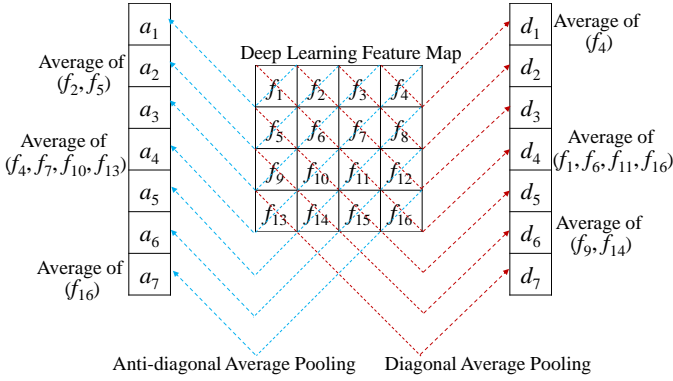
$a_1$
Average of $(f_2, f_5)$
$a_2$
$a_3$
Average of $(f_4, f_7, f_{10}, f_{13})$
$a_4$
$a_5$
$a_6$
Average of $(f_{16})$
$a_7$

Deep Learning Feature Map

| $f_1$ | $f_2$ | $f_3$ | $f_4$ |
|---|---|---|---|
| $f_5$ | $f_6$ | $f_7$ | $f_8$ |
| $f_9$ | $f_{10}$ | $f_{11}$ | $f_{12}$ |
| $f_{13}$ | $f_{14}$ | $f_{15}$ | $f_{16}$ |

$d_1$
Average of $(f_4)$
$d_2$
$d_3$
$d_4$
Average of $(f_1, f_6, f_{11}, f_{16})$
$d_5$
$d_6$
Average of $(f_9, f_{14})$
$d_7$

Anti-diagonal Average Pooling
Diagonal Average Pooling